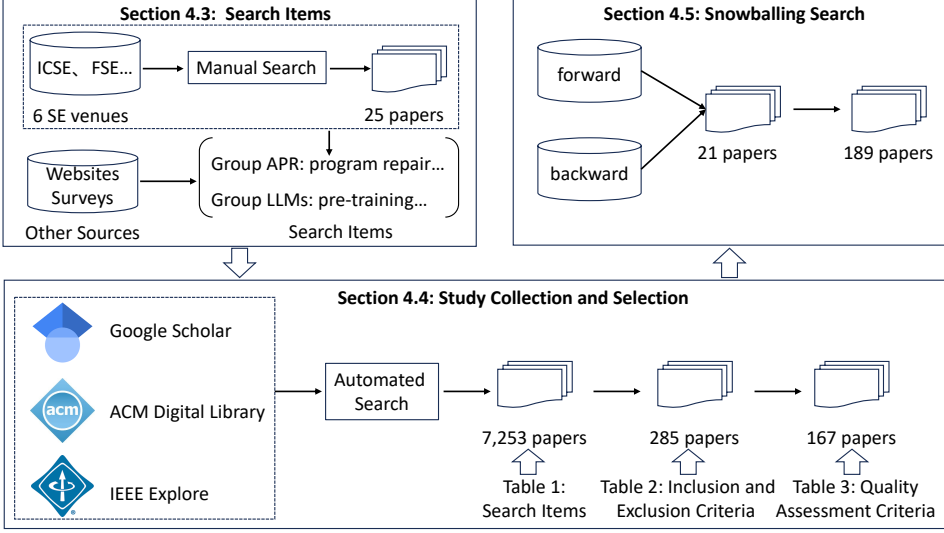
Section 4.3: Search Items

ICSE、FSE…

Manual Search

6 SE venues

25 papers

Websites
Surveys

Other Sources

Group APR: program repair…

Group LLMs: pre-training…

Search Items

Section 4.5: Snowballing Search

forward

backward

21 papers

189 papers

Section 4.4: Study Collection and Selection

Google Scholar

acm

ACM Digital Library

IEEE Explore

Automated Search

7,253 papers

285 papers

167 papers

Table 1: Search Items

Table 2: Inclusion and Exclusion Criteria

Table 3: Quality Assessment Criteria